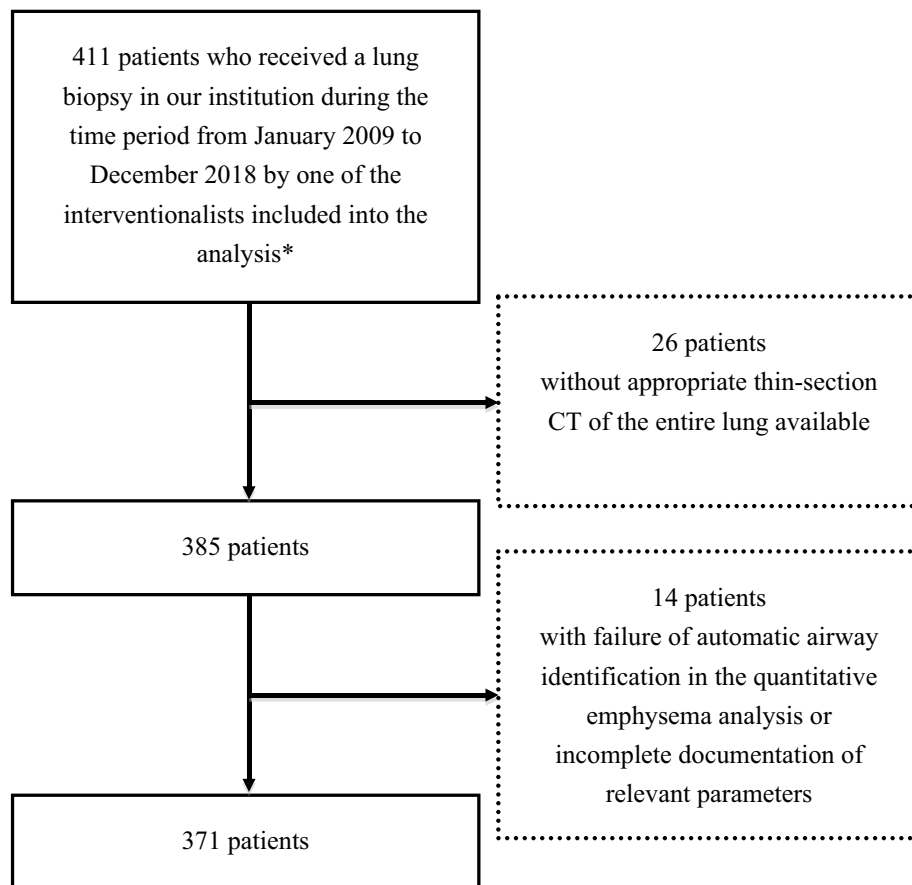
411 patients who received a lung biopsy in our institution during the time period from January 2009 to December 2018 by one of the interventionalists included into the analysis*

26 patients without appropriate thin-section CT of the entire lung available

385 patients

14 patients with failure of automatic airway identification in the quantitative emphysema analysis or incomplete documentation of relevant parameters

371 patients